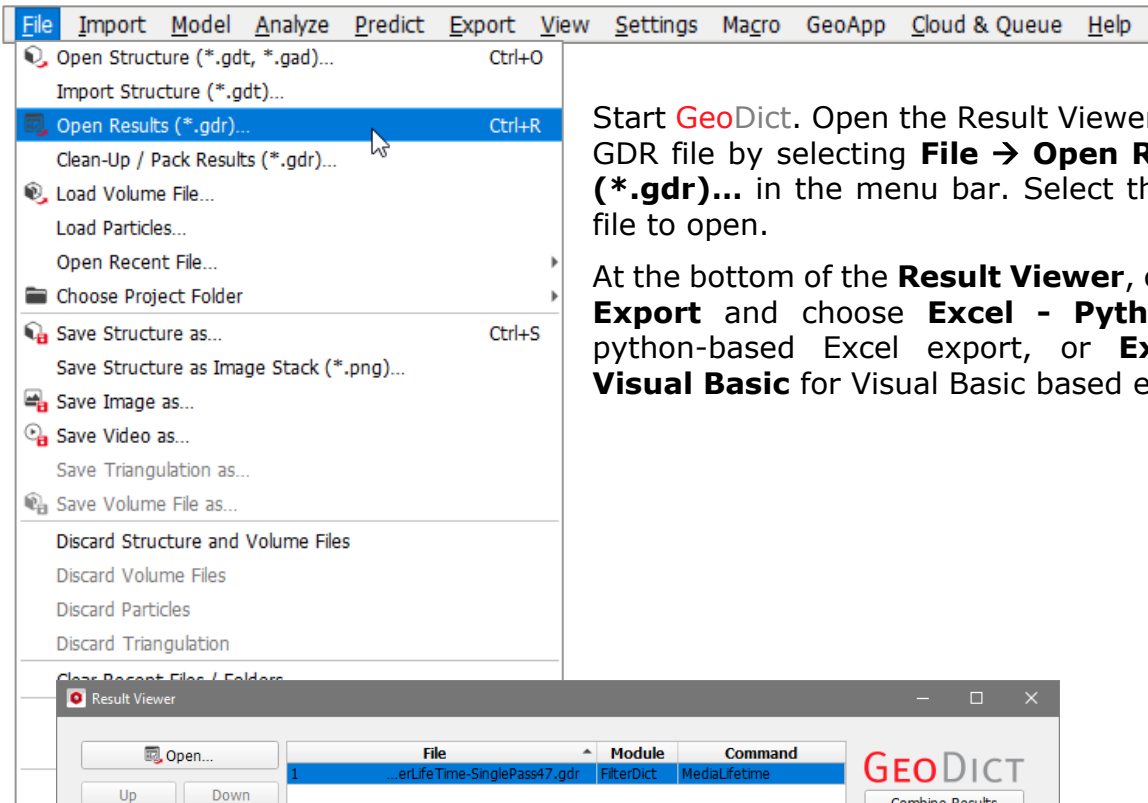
File Import Model Analyze Predict Export View Settings Macro GeoApp Cloud & Queue Help

Open Structure (*.gdt, *.gad)... Ctrl+O
Import Structure (*.gdt)...
Open Results (*.gdr)... Ctrl+R
Clean-Up / Pack Results (*.gdr)...
Load Volume File...
Load Particles...
Open Recent File...
Choose Project Folder
Save Structure as... Ctrl+S
Save Structure as Image Stack (*.png)...
Save Image as...
Save Video as...
Save Triangulation as...
Save Volume File as...
Discard Structure and Volume Files
Discard Volume Files
Discard Particles
Discard Triangulation
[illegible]

Start GeoDict. Open the Result Viewe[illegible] GDR file by selecting **File → Open R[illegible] (*.gdr)...** in the menu bar. Select th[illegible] file to open.

At the bottom of the **Result Viewer**, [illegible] **Export** and choose **Excel - Pyth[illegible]** python-based Excel export, or **Ex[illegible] Visual Basic** for Visual Basic based e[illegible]

Result Viewer

Open...
Up
Down

| | File | Module | Command |
|---|---|---|---|
| 1 | ...erLifeTime-SinglePass47.gdr | FilterDict | MediaLifetime |

GEODICT
Combine Results